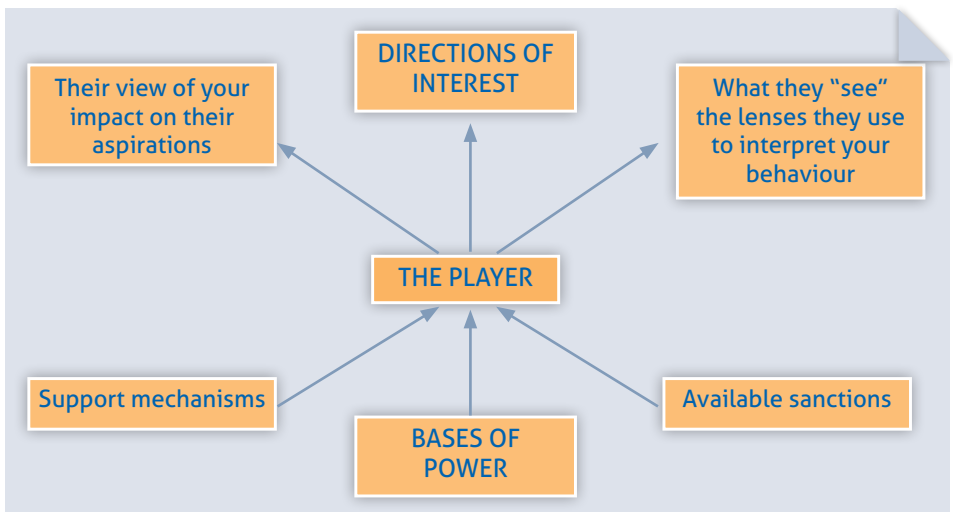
DIRECTIONS OF INTEREST

Their view of your impact on their aspirations

What they “see” the lenses they use to interpret your behaviour

THE PLAYER

Support mechanisms

Available sanctions

BASES OF POWER